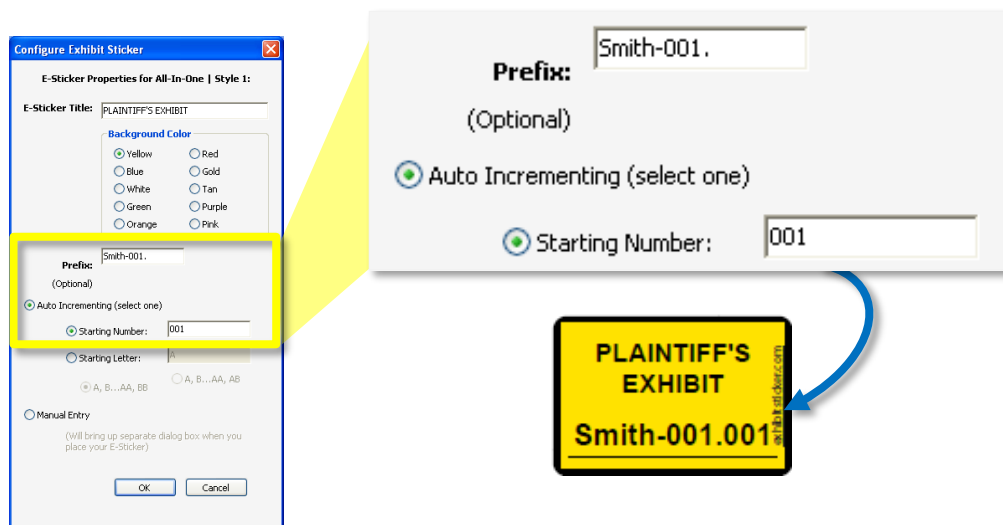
Configure Exhibit Sticker

E-Sticker Properties for All-In-One | Style 1:

E-Sticker Title: PLAINTIFF'S EXHIBIT

Background Color

Yellow
Red
Blue
Gold
White
Tan
Green
Purple
Orange
Pink

Prefix: Smith-001.

(Optional)

Auto Incrementing (select one)

Starting Number: 001

Starting Letter: A

A, B...AA, BB
A, B...AA, AB

Manual Entry

(Will bring up separate dialog box when you place your E-Sticker)

OK
Cancel

Prefix: Smith-001.

(Optional)

Auto Incrementing (select one)

Starting Number: 001

PLAINTIFF'S EXHIBIT

Smith-001.001

exhibitsticker.com